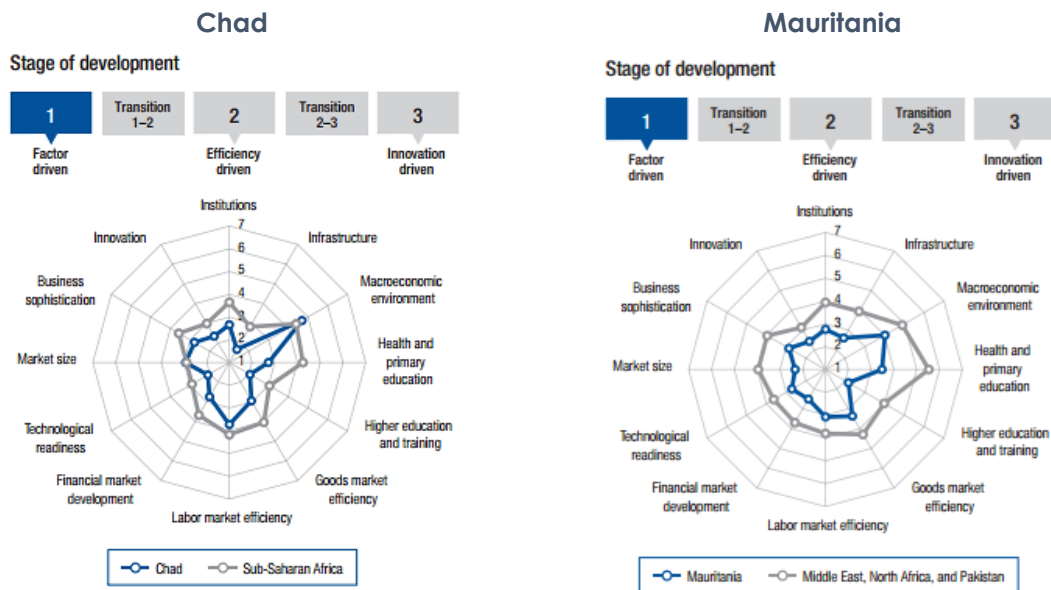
Chad

Stage of development

1
Factor driven

Transition 1–2

2
Efficiency driven

Transition 2–3

3
Innovation driven

Institutions
7
6
5
4
3
2
1
Infrastructure
Macroeconomic environment
Health and primary education
Higher education and training
Goods market efficiency
Labor market efficiency
Financial market development
Technological readiness
Market size
Business sophistication
Innovation

Chad
Sub-Saharan Africa

Mauritania

Stage of development

1
Factor driven

Transition 1–2

2
Efficiency driven

Transition 2–3

3
Innovation driven

Institutions
7
6
5
4
3
2
1
Infrastructure
Macroeconomic environment
Health and primary education
Higher education and training
Goods market efficiency
Labor market efficiency
Financial market development
Technological readiness
Market size
Business sophistication
Innovation

Mauritania
Middle East, North Africa, and Pakistan